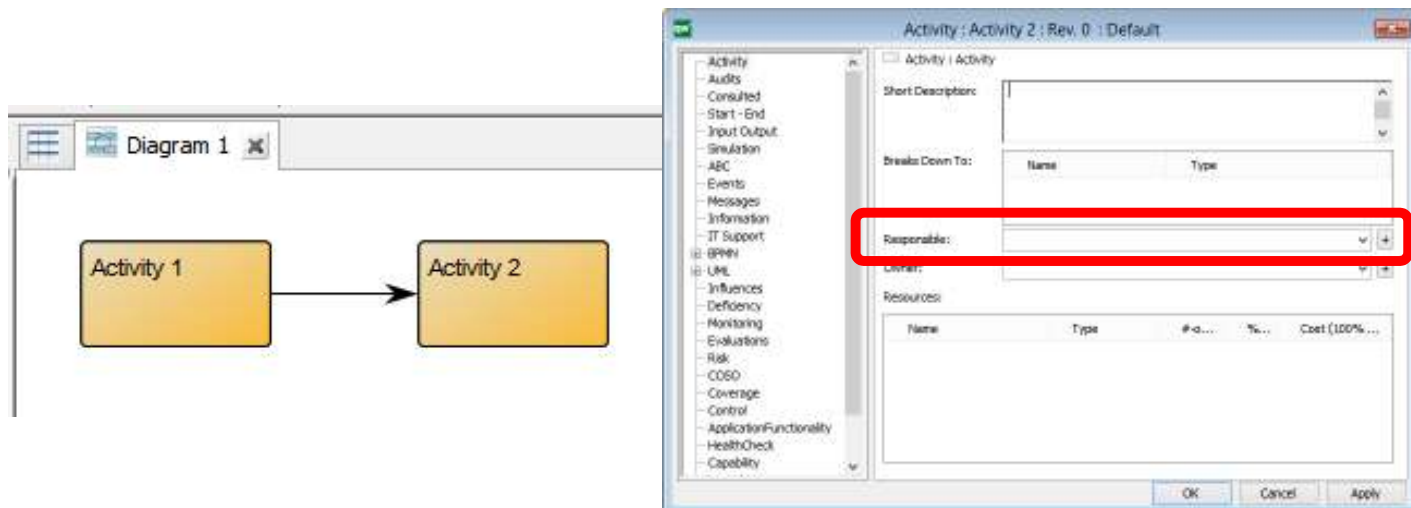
Diagram 1

Activity 1

Activity 2

Activity : Activity 2 : Rev. 0 : Default

Activity
Audits
Consulted
Start - End
Input Output
Simulation
ABC
Events
Messages
Information
IT Support
BPMN
UML
Influences
Deficiency
Monitoring
Evaluations
Risk
COSO
Coverage
Control
ApplicationFunctionality
HealthCheck
Capability

Activity : Activity

Short Description:

Breaks Down To:

| Name | Type |
|---|---|

Responsible:

Owner:

Resources:

| Name | Type | #-o... | %... | Cost (100% ... |
|---|---|---|---|---|

OK
Cancel
Apply